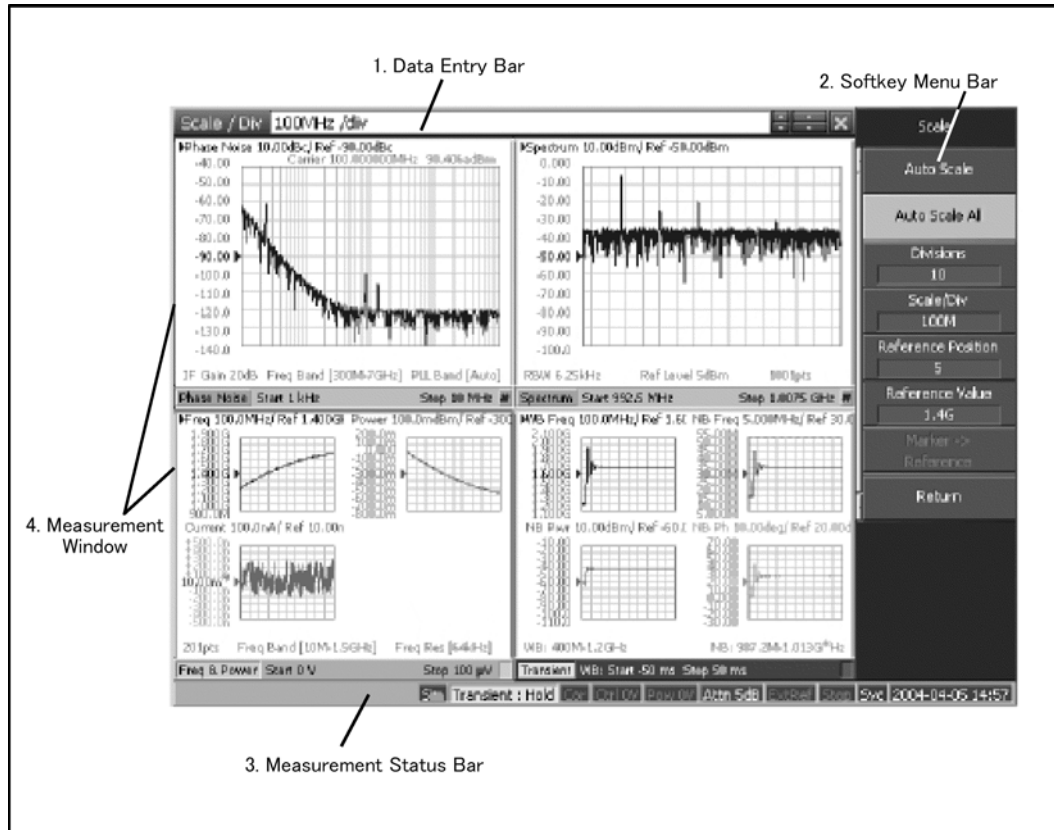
1. Data Entry Bar

2. Softkey Menu Bar

Scale / Div 100MHz /div

Phase Noise 10.00dBc/ Ref -90.00dBc
Carrier 100.800000MHz 98.40ladBm
-40.00
-50.00
-60.00
-70.00
-80.00
-90.00
-100.0
-110.0
-120.0
-130.0
-140.0
IF Gain 20dB Freq Band [300M-7GHz] PLL Band [Auto]

Phase Noise Start 1 kHz Step 10 MHz

Spectrum 10.00dBm/ Ref -50.00dBm
0.000
-10.00
-20.00
-30.00
-40.00
-50.00
-60.00
-70.00
-80.00
-90.00
-100.0
RBW 6.25kHz Ref Level 5dBm 801pts

Spectrum Start 992.5 MHz Step 1.0075 GHz

Freq 100.0MHz/ Ref 1.400GHz Power 100.0mdBm/ Ref -30
1.400G
Current 100.0nA/ Ref 10.00n
10.00m
201pts Freq Band [10M-1.5GHz] Freq Res [64kHz]

Freq & Power Start 0 V Step 100 µV

WB Freq 100.0MHz/ Ref 1.6 NB Freq 5.000MHz/ Ref 30.0
1.600G
NB Pwr 10.00dBm/ Ref -60.( NB Ph 90.00deg/ Ref 20.00
WB: 400M-1.2GHz NB: 987.2M-1.013GHz

Transient WB: Start -50 ms Step 50 ms

Scale
Auto Scale
Auto Scale All
Divisions
10
Scale/Div
100M
Reference Position
5
Reference Value
1.4G
Marker -> Reference
Return

4. Measurement Window

Transient : Hold Attn 5dB Svc 2004-04-05 14:57

3. Measurement Status Bar